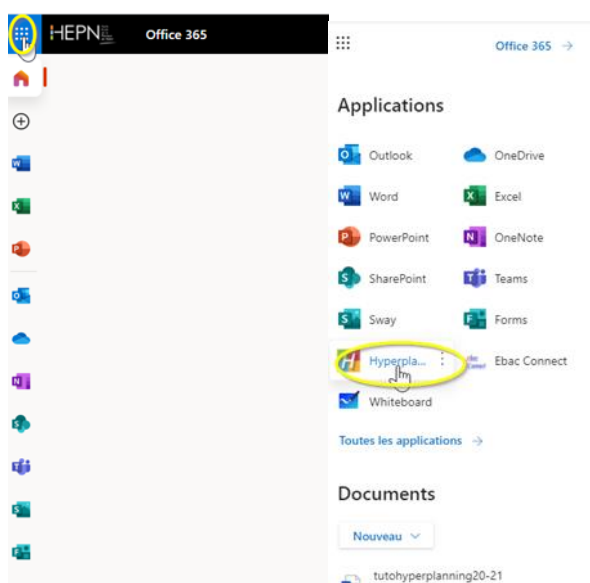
HEPN Office 365

Office 365 →

Applications

Outlook
OneDrive
Word
Excel
PowerPoint
OneNote
SharePoint
Teams
Sway
Forms
Hyperpla...
Ebac Connect
Whiteboard

Toutes les applications →

Documents

Nouveau

tutohyperplanning20-21